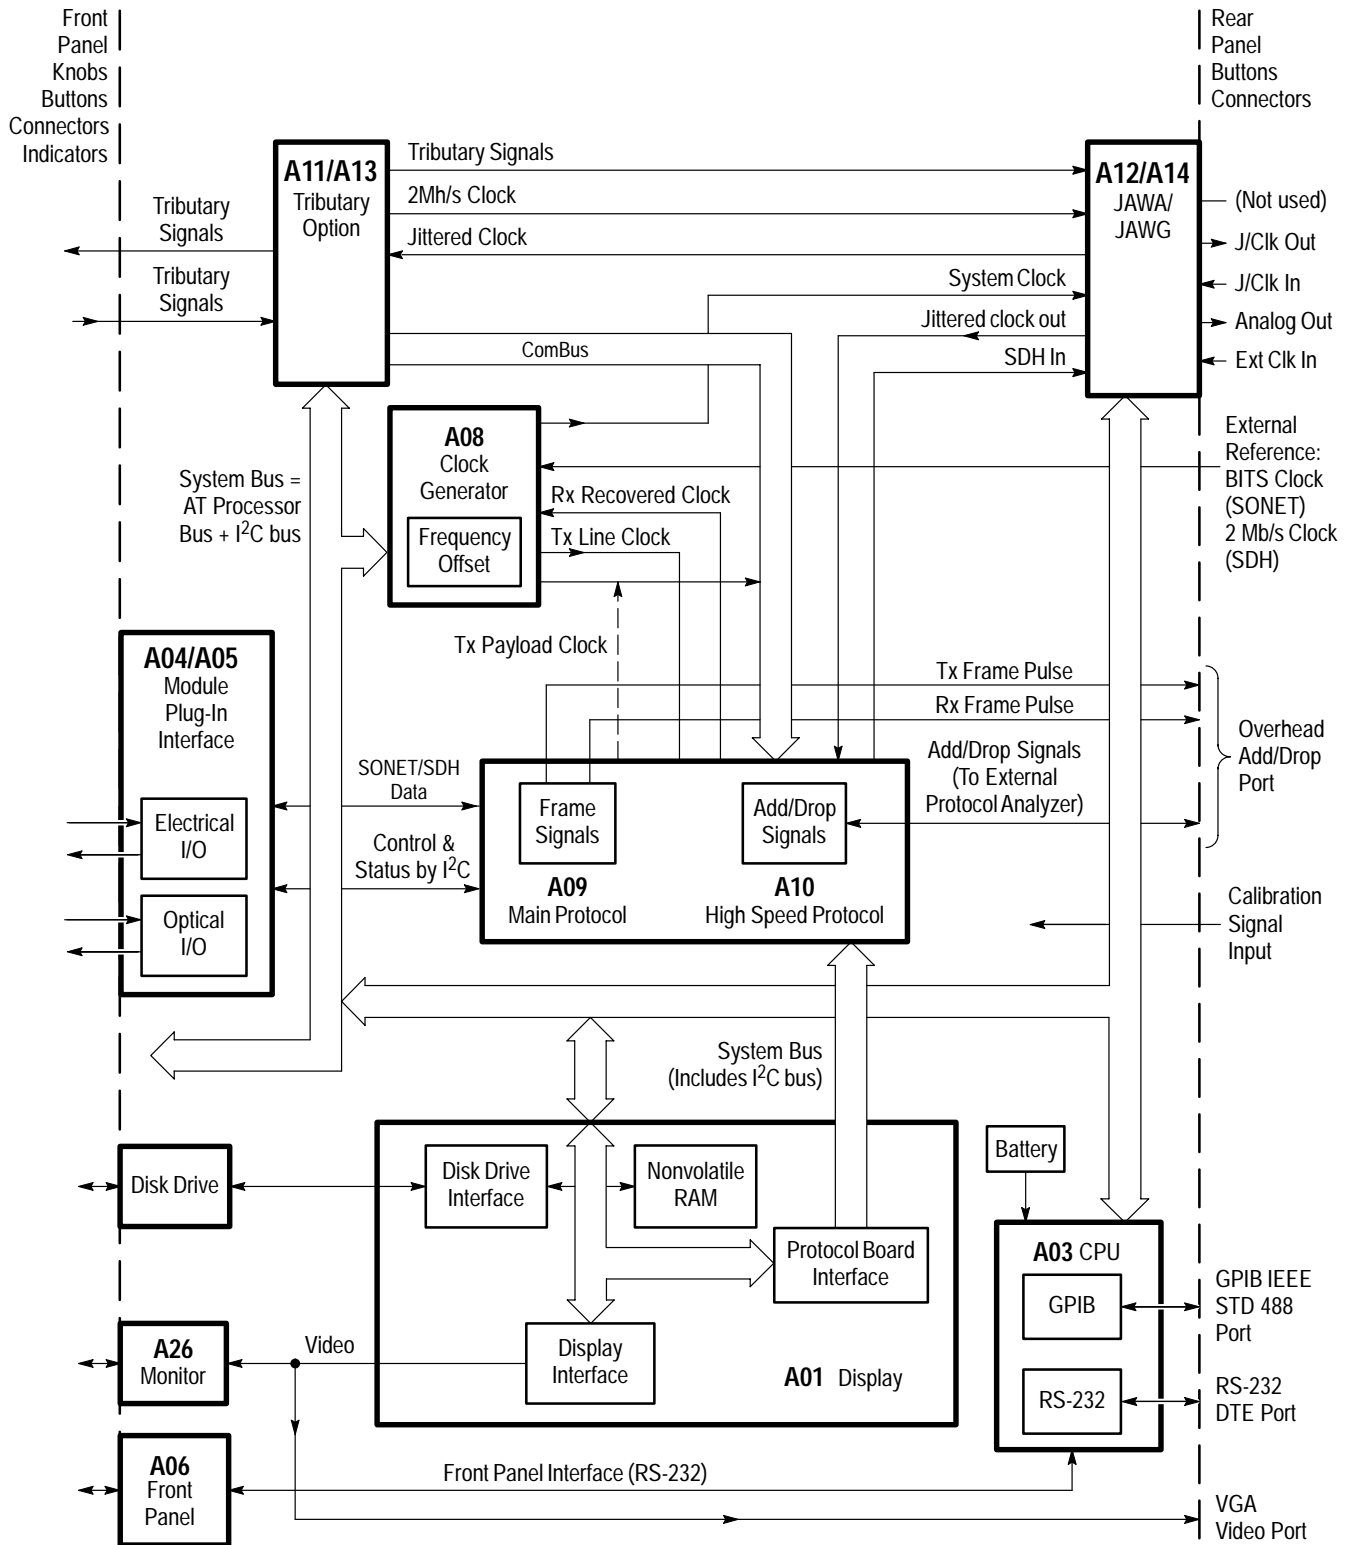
Front Panel Knobs Buttons Connectors Indicators

Rear Panel Buttons Connectors

A11/A13 Tributary Option

Tributary Signals

2Mh/s Clock

Jittered Clock

A12/A14 JAWA/ JAWG

(Not used)

J/Clk Out

J/Clk In

Analog Out

Ext Clk In

System Clock

Jittered clock out

SDH In

Tributary Signals

Tributary Signals

ComBus

A08 Clock Generator

Frequency Offset

External Reference: BITS Clock (SONET) 2 Mb/s Clock (SDH)

System Bus = AT Processor Bus + I$^2$C bus

Rx Recovered Clock

Tx Line Clock

Tx Payload Clock

A04/A05 Module Plug-In Interface

Electrical I/O

Optical I/O

Tx Frame Pulse

Rx Frame Pulse

Add/Drop Signals (To External Protocol Analyzer)

Overhead Add/Drop Port

SONET/SDH Data

Control & Status by I$^2$C

Frame Signals

Add/Drop Signals

A09 Main Protocol

A10 High Speed Protocol

Calibration Signal Input

System Bus (Includes I$^2$C bus)

Disk Drive

Disk Drive Interface

Nonvolatile RAM

Protocol Board Interface

Battery

A03 CPU

GPIB

GPIB IEEE STD 488 Port

A26 Monitor

Video

Display Interface

A01 Display

RS-232

RS-232 DTE Port

A06 Front Panel

Front Panel Interface (RS-232)

VGA Video Port